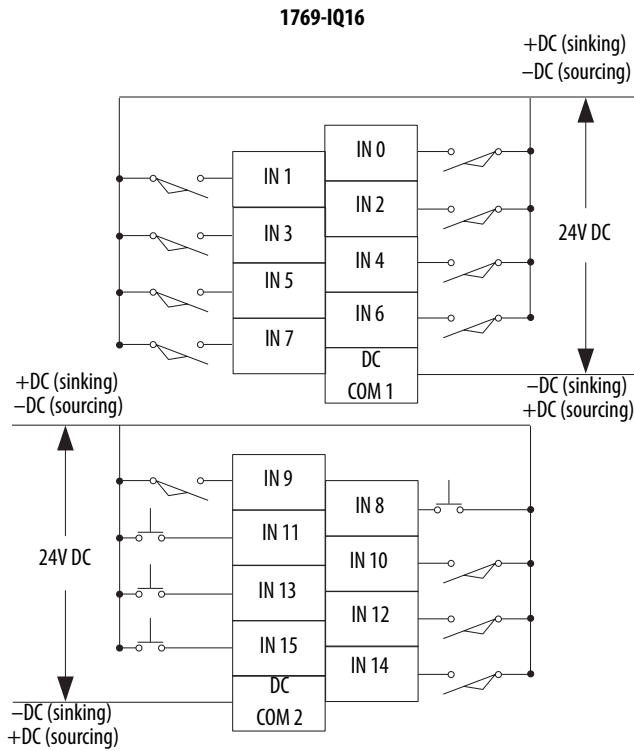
1769-IQ16

+DC (sinking)
–DC (sourcing)

IN 0
IN 1
IN 2
IN 3
IN 4
IN 5
IN 6
IN 7
DC
COM 1

24V DC

+DC (sinking)
–DC (sourcing)

–DC (sinking)
+DC (sourcing)

IN 9
IN 8
IN 11
IN 10
IN 13
IN 12
IN 15
IN 14
DC
COM 2

24V DC

–DC (sinking)
+DC (sourcing)